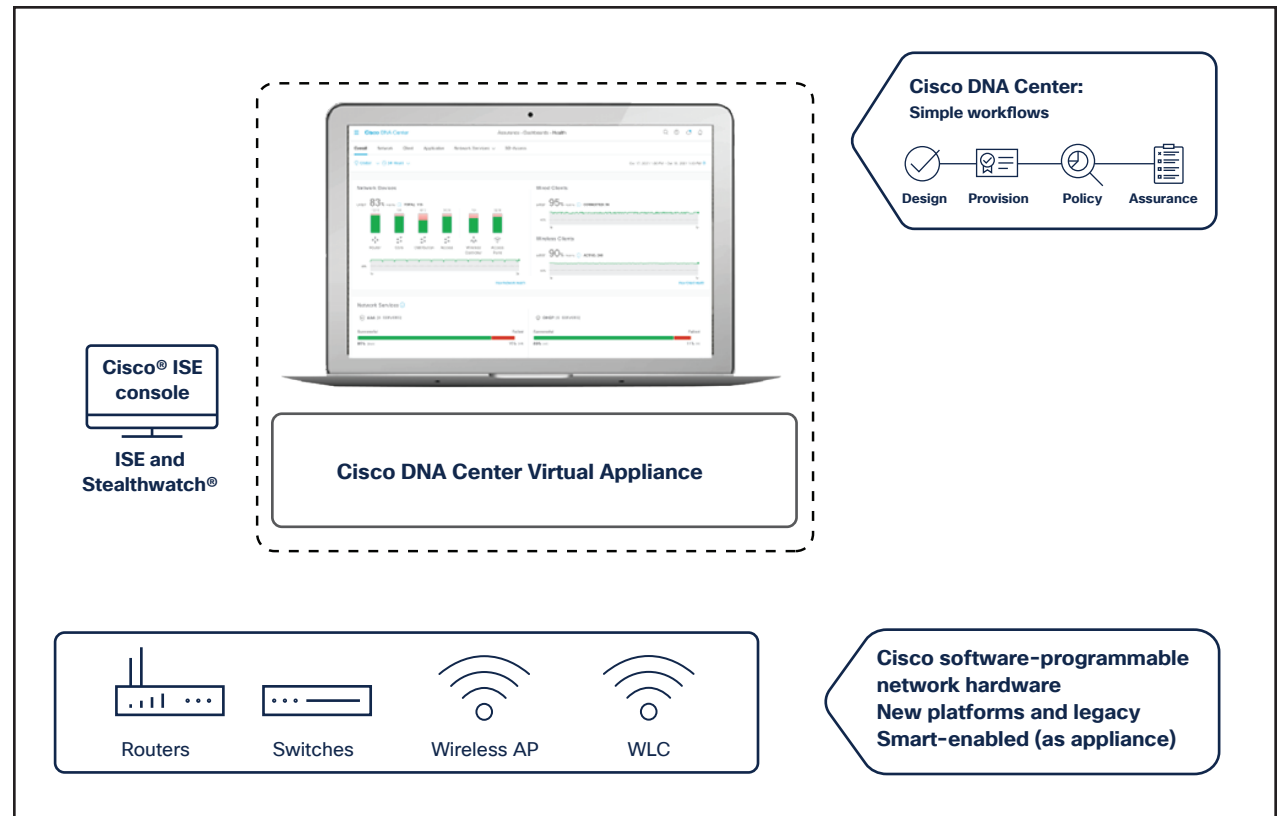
Cisco DNA Center:
Simple workflows

Design Provision Policy Assurance

Cisco DNA Center

Network Devices
83%
Wired Clients
95%
Wireless Clients
90%
Network Services

Cisco® ISE console

ISE and Stealthwatch®

Cisco DNA Center Virtual Appliance

Routers Switches Wireless AP WLC

Cisco software-programmable network hardware
New platforms and legacy
Smart-enabled (as appliance)